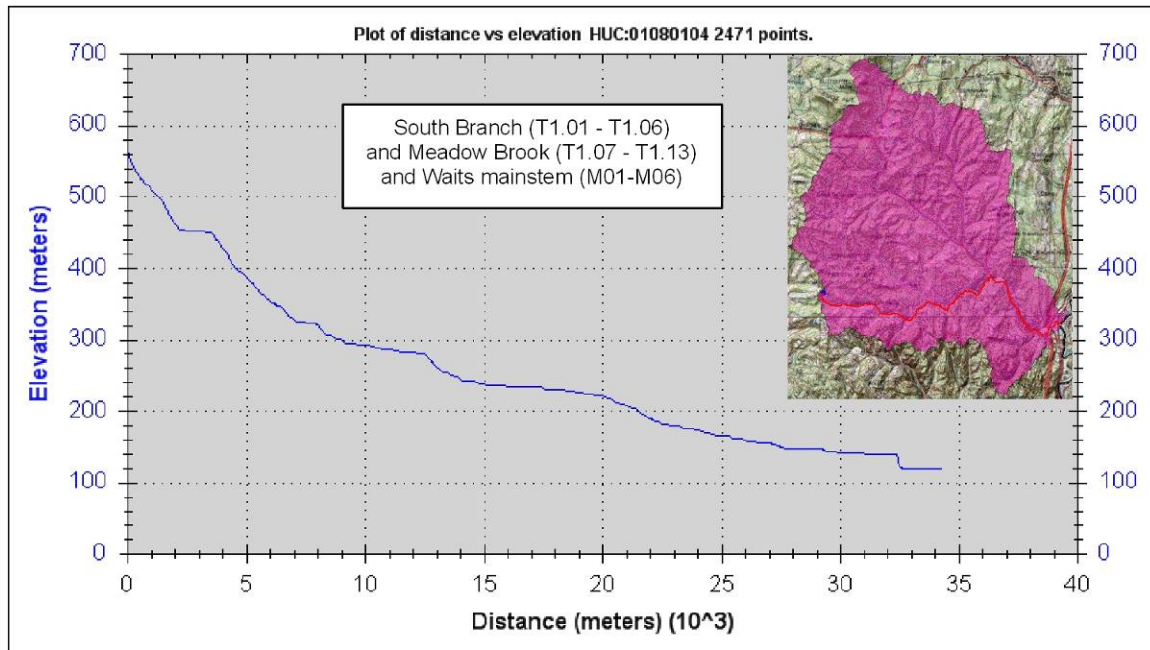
Plot of distance vs elevation HUC:01080104 2471 points.

South Branch (T1.01 - T1.06)
and Meadow Brook (T1.07 - T1.13)
and Waits mainstem (M01-M06)

Elevation (meters)

700
600
500
400
300
200
100
0

700
600
500
400
300
200
100
0

0 5 10 15 20 25 30 35 40

Distance (meters) (10^3)